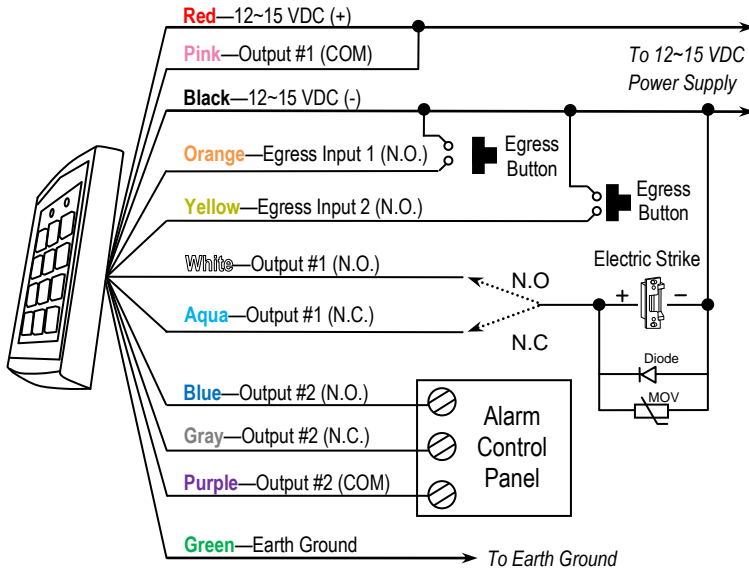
Red—12~15 VDC (+)
Pink—Output #1 (COM)
To 12~15 VDC Power Supply
Black—12~15 VDC (-)
Orange—Egress Input 1 (N.O.)
Egress Button
Yellow—Egress Input 2 (N.O.)
Egress Button
Electric Strike
White—Output #1 (N.O.)
N.O
Aqua—Output #1 (N.C.)
+
−
N.C
Diode
MOV
Blue—Output #2 (N.O.)
Gray—Output #2 (N.C.)
Purple—Output #2 (COM)
Alarm Control Panel
Green—Earth Ground
To Earth Ground